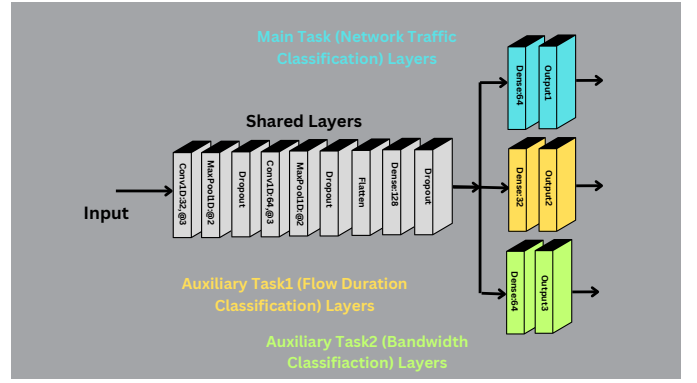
Main Task (Network Traffic Classification) Layers

Shared Layers

Input

Conv1D:32, @3

MaxPool1D@2

Dropout

Conv1D:64, @3

MaxPool1D@2

Dropout

Flatten

Dense:128

Dropout

Dense:64

Output1

Dense:32

Output2

Dense:64

Output3

Auxiliary Task1 (Flow Duration Classification) Layers

Auxiliary Task2 (Bandwidth Classifiaction) Layers